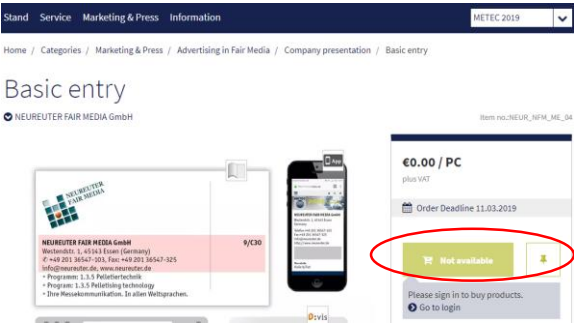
Stand Service Marketing & Press Information

METEC 2019

Home / Categories / Marketing & Press / Advertising in Fair Media / Company presentation / Basic entry

Basic entry

NEUREUTER FAIR MEDIA GmbH

Item no.:NEUR_NFM_ME_04

NEUREUTER FAIR MEDIA

NEUREUTER FAIR MEDIA GmbH
Westendstr. 1, 45143 Essen (Germany)
+49 201 36547-103, Fax: +49 201 36547-325
info@neureuter.de, www.neureuter.de
• Program: 1.3.5 Pelletiertechnik
• Program: 1.3.5 Pelletising technology
• Ihre Messekommunikation. In allen Weltsprachen.

9/C30

App

€0.00 / PC

plus VAT

Order Deadline 11.03.2019

Not available

Please sign in to buy products.

Go to login

Divis